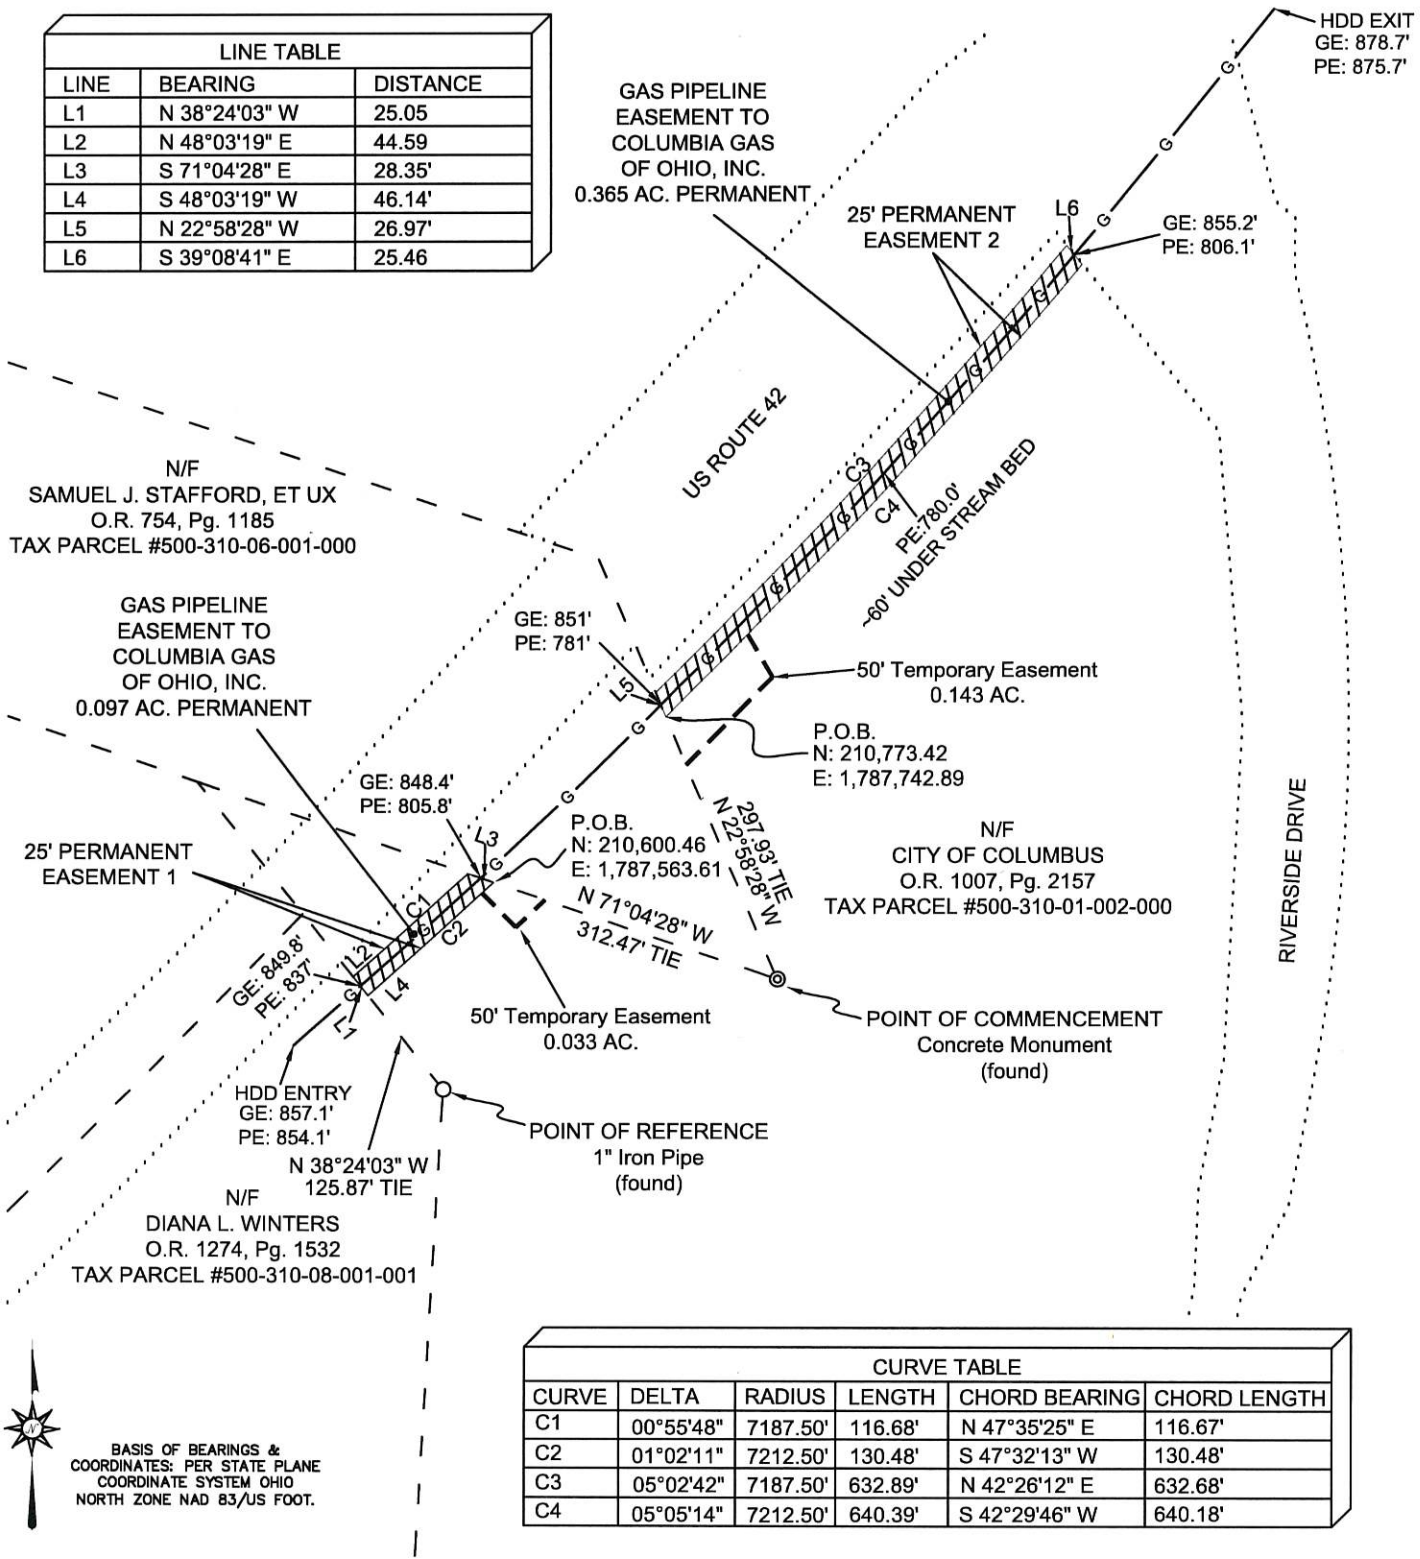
LINE TABLE

| LINE | BEARING | DISTANCE |
|---|---|---|
| L1 | N 38°24'03" W | 25.05 |
| L2 | N 48°03'19" E | 44.59 |
| L3 | S 71°04'28" E | 28.35' |
| L4 | S 48°03'19" W | 46.14' |
| L5 | N 22°58'28" W | 26.97' |
| L6 | S 39°08'41" E | 25.46 |

GAS PIPELINE EASEMENT TO COLUMBIA GAS OF OHIO, INC. 0.365 AC. PERMANENT

HDD EXIT GE: 878.7' PE: 875.7'

25' PERMANENT EASEMENT 2

L6

GE: 855.2' PE: 806.1'

US ROUTE 42

C3

C4

PE:780.0' -60' UNDER STREAM BED

N/F SAMUEL J. STAFFORD, ET UX O.R. 754, Pg. 1185 TAX PARCEL #500-310-06-001-000

GAS PIPELINE EASEMENT TO COLUMBIA GAS OF OHIO, INC. 0.097 AC. PERMANENT

GE: 851' PE: 781'

L5

50' Temporary Easement 0.143 AC.

P.O.B. N: 210,773.42 E: 1,787,742.89

GE: 848.4' PE: 805.8'

L3

P.O.B. N: 210,600.46 E: 1,787,563.61

297.93' TIE N 22°58'28" W

N/F CITY OF COLUMBUS O.R. 1007, Pg. 2157 TAX PARCEL #500-310-01-002-000

RIVERSIDE DRIVE

25' PERMANENT EASEMENT 1

C1

C2

N 71°04'28" W 312.47' TIE

GE: 849.8' PE: 837'

L2

L4

50' Temporary Easement 0.033 AC.

POINT OF COMMENCEMENT Concrete Monument (found)

HDD ENTRY GE: 857.1' PE: 854.1'

POINT OF REFERENCE 1" Iron Pipe (found)

N 38°24'03" W 125.87' TIE

N/F DIANA L. WINTERS O.R. 1274, Pg. 1532 TAX PARCEL #500-310-08-001-001

N

BASIS OF BEARINGS & COORDINATES: PER STATE PLANE COORDINATE SYSTEM OHIO NORTH ZONE NAD 83/US FOOT.

CURVE TABLE

| CURVE | DELTA | RADIUS | LENGTH | CHORD BEARING | CHORD LENGTH |
|---|---|---|---|---|---|
| C1 | 00°55'48" | 7187.50' | 116.68' | N 47°35'25" E | 116.67' |
| C2 | 01°02'11" | 7212.50' | 130.48' | S 47°32'13" W | 130.48' |
| C3 | 05°02'42" | 7187.50' | 632.89' | N 42°26'12" E | 632.68' |
| C4 | 05°05'14" | 7212.50' | 640.39' | S 42°29'46" W | 640.18' |